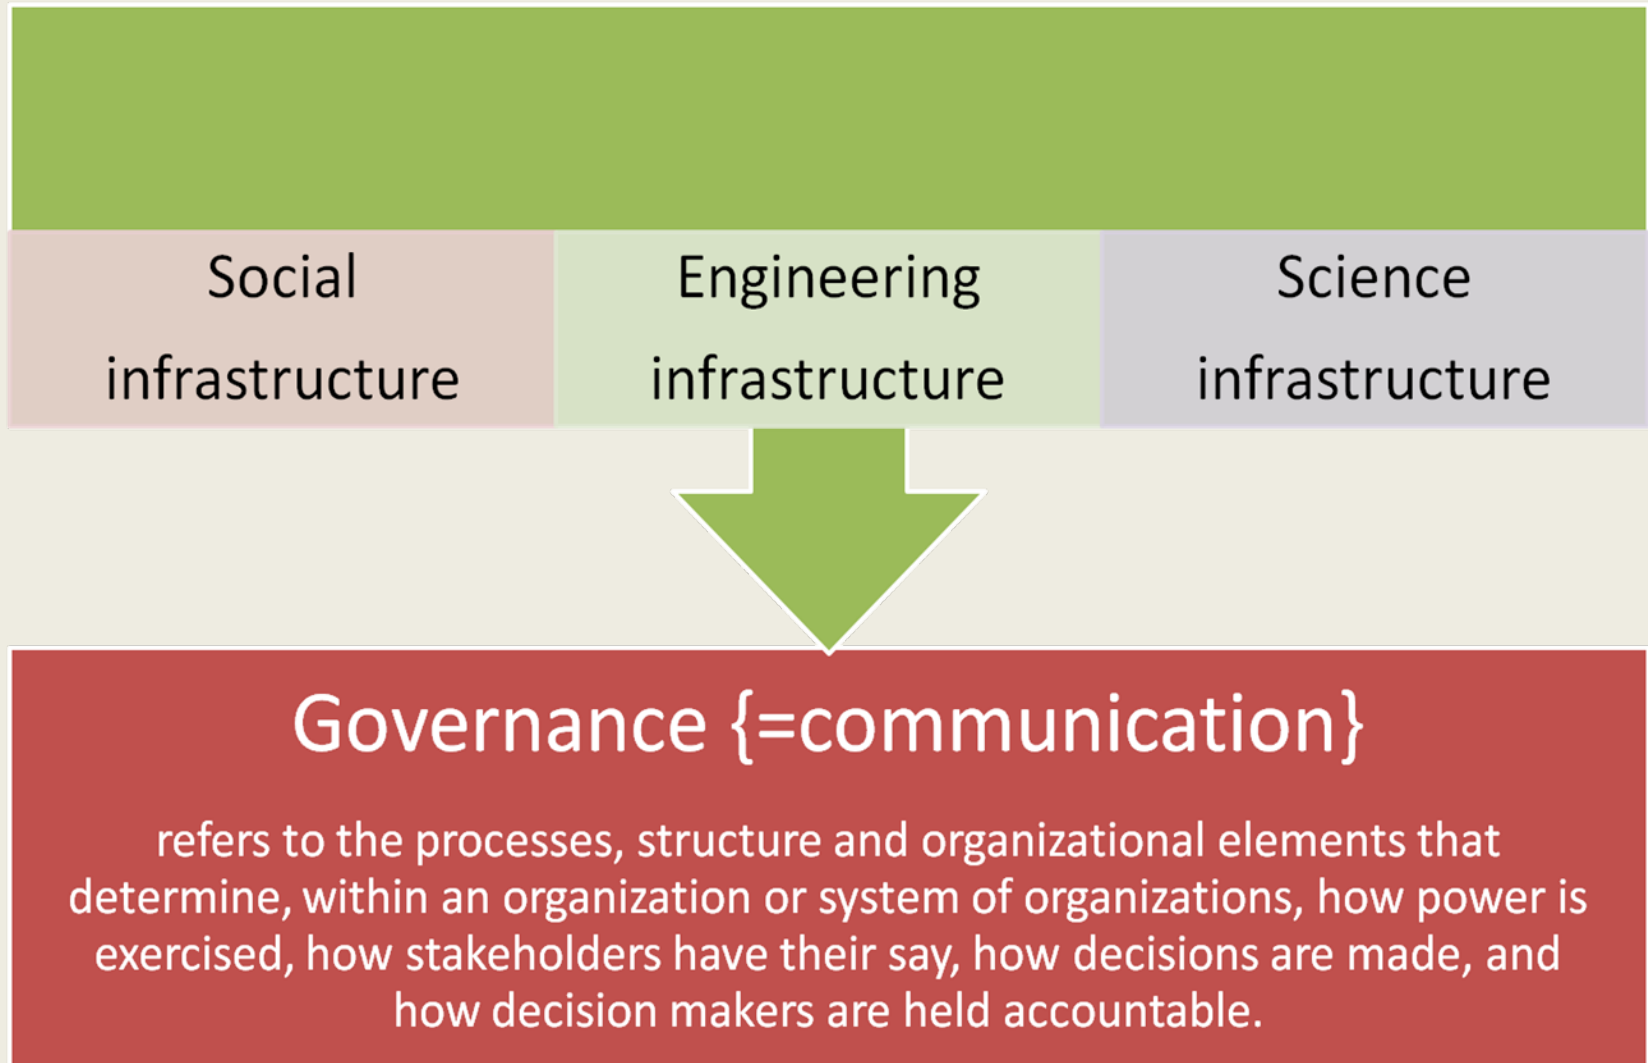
Social infrastructure

Engineering infrastructure

Science infrastructure

Governance {=communication}

refers to the processes, structure and organizational elements that determine, within an organization or system of organizations, how power is exercised, how stakeholders have their say, how decisions are made, and how decision makers are held accountable.